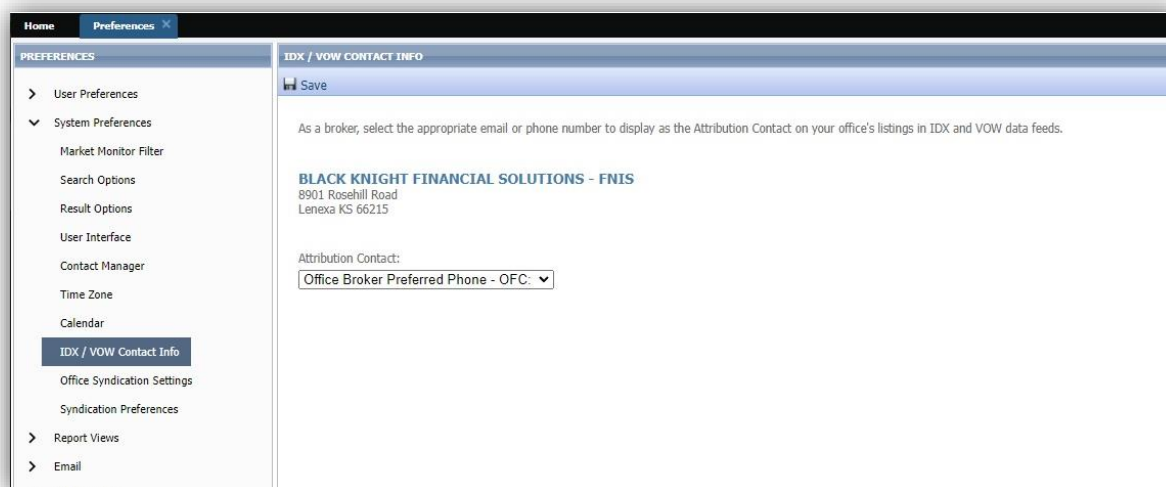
Home
Preferences ×

PREFERENCES

User Preferences
System Preferences
Market Monitor Filter
Search Options
Result Options
User Interface
Contact Manager
Time Zone
Calendar
IDX / VOW Contact Info
Office Syndication Settings
Syndication Preferences
Report Views
Email

IDX / VOW CONTACT INFO

Save

As a broker, select the appropriate email or phone number to display as the Attribution Contact on your office's listings in IDX and VOW data feeds.

BLACK KNIGHT FINANCIAL SOLUTIONS - FNIS
8901 Rosehill Road
Lenexa KS 66215

Attribution Contact:
Office Broker Preferred Phone - OFC: